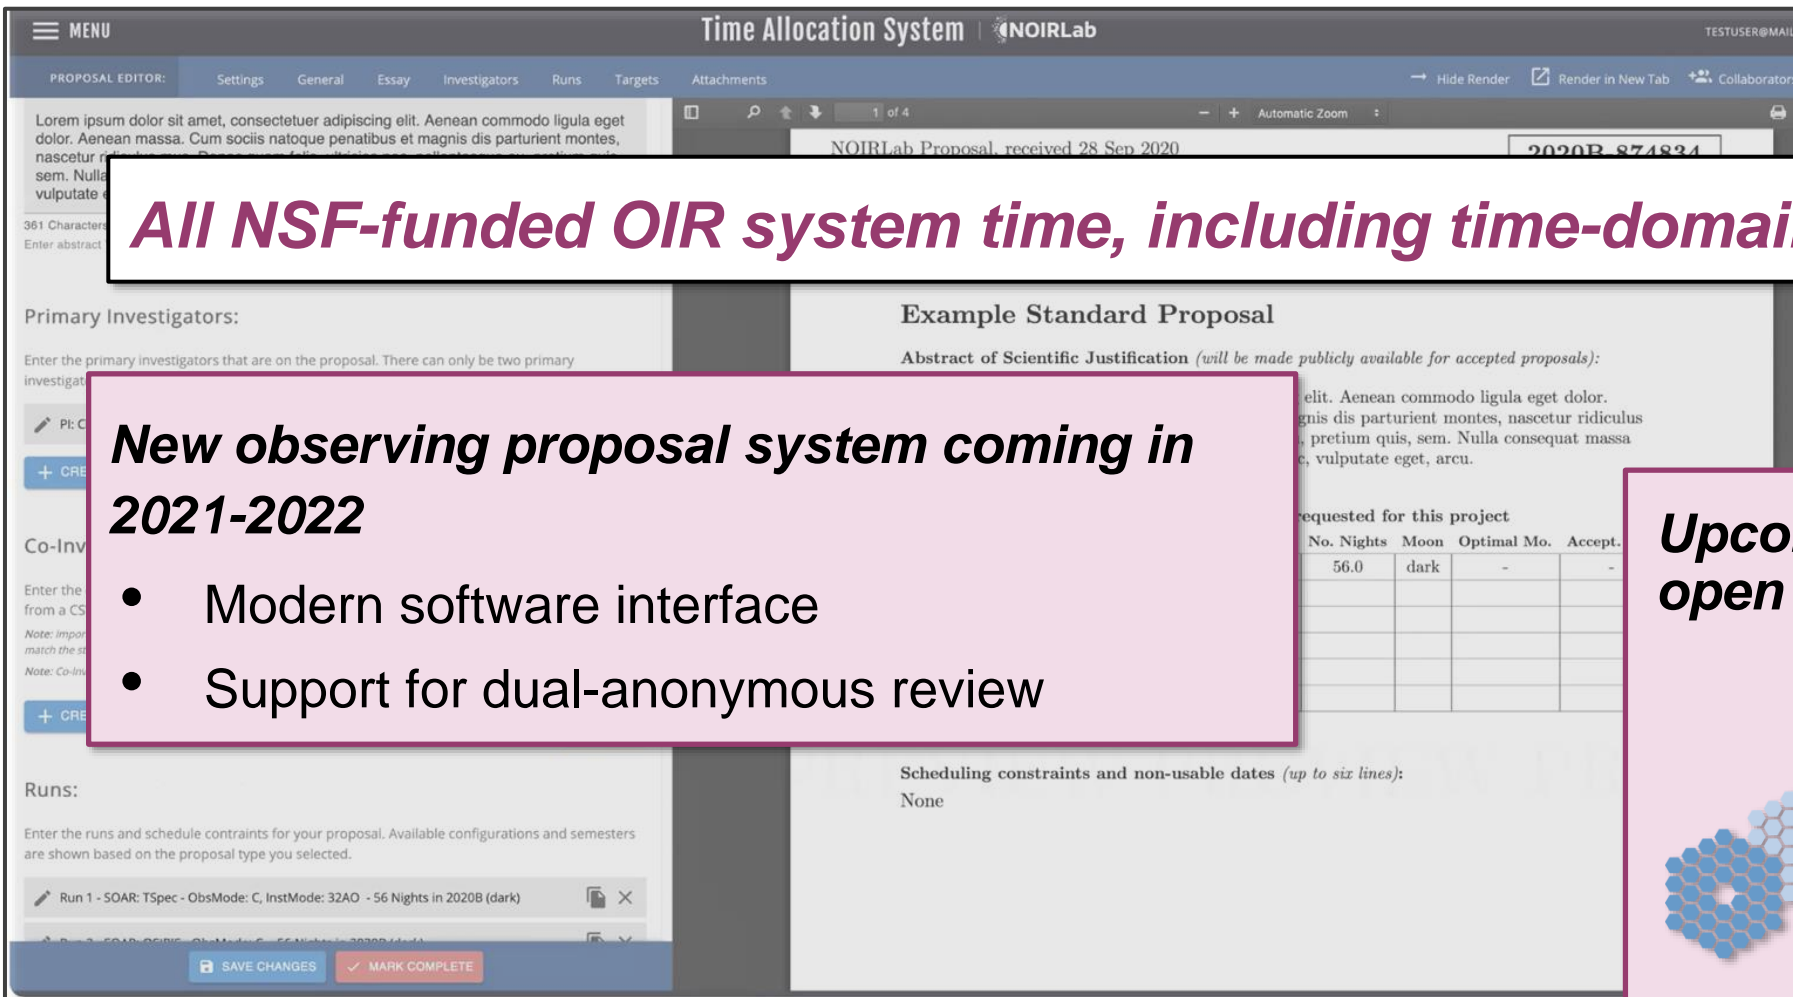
MENU

Time Allocation System | NOIRLab

TESTUSER@MAI

PROPOSAL EDITOR: Settings General Essay Investigators Runs Targets Attachments

Hide Render Render in New Tab Collaborator

Lorem ipsum dolor sit amet, consectetuer adipiscing elit. Aenean commodo ligula eget dolor. Aenean massa. Cum sociis natoque penatibus et magnis dis parturient montes, nascetur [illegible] sem. Nulla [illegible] vulputate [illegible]

361 Characters

Enter abstract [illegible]

1 of 4 Automatic Zoom

NOIRLab Proposal, received 28 Sep 2020

2020B-874834

All NSF-funded OIR system time, including time-domai

Primary Investigators:

Enter the primary investigators that are on the proposal. There can only be two primary investigat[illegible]

PI: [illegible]

+ CRE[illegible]

Example Standard Proposal

Abstract of Scientific Justification (will be made publicly available for accepted proposals):

elit. Aenean commodo ligula eget dolor. gnis dis parturient montes, nascetur ridiculus , pretium quis, sem. Nulla consequat massa c, vulputate eget, arcu.

New observing proposal system coming in 2021-2022

- Modern software interface
- Support for dual-anonymous review

equested for this project

| No. Nights | Moon | Optimal Mo. | Accept. |
|---|---|---|---|
| 56.0 | dark | - | - |

Co-Inv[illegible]

Enter the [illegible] from a CS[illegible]

Note: impor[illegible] match the st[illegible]

Note: Co-Inv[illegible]

+ CRE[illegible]

Upco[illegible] open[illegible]

Runs:

Enter the runs and schedule contraints for your proposal. Available configurations and semesters are shown based on the proposal type you selected.

Run 1 - SOAR: TSpec - ObsMode: C, InstMode: 32AO - 56 Nights in 2020B (dark)

Scheduling constraints and non-usable dates (up to six lines):

None

SAVE CHANGES MARK COMPLETE